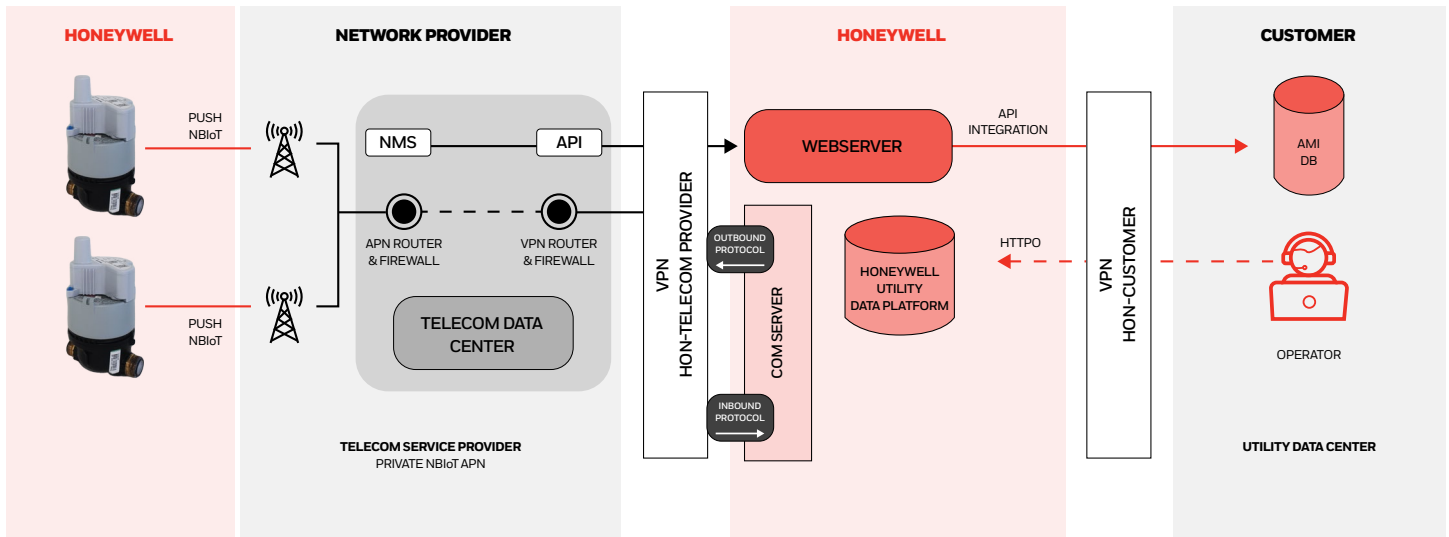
HONEYWELL

PUSH
NBIoT

PUSH
NBIoT

NETWORK PROVIDER

NMS

API

APN ROUTER
& FIREWALL

VPN ROUTER
& FIREWALL

TELECOM DATA CENTER

TELECOM SERVICE PROVIDER
PRIVATE NBIoT APN

VPN
HON-TELECOM PROVIDER

HONEYWELL

WEBSERVER

OUTBOUND PROTOCOL

COM SERVER

INBOUND PROTOCOL

HONEYWELL UTILITY DATA PLATFORM

API
INTEGRATION

HTTPO

VPN
HON-CUSTOMER

CUSTOMER

AMI
DB

OPERATOR

UTILITY DATA CENTER